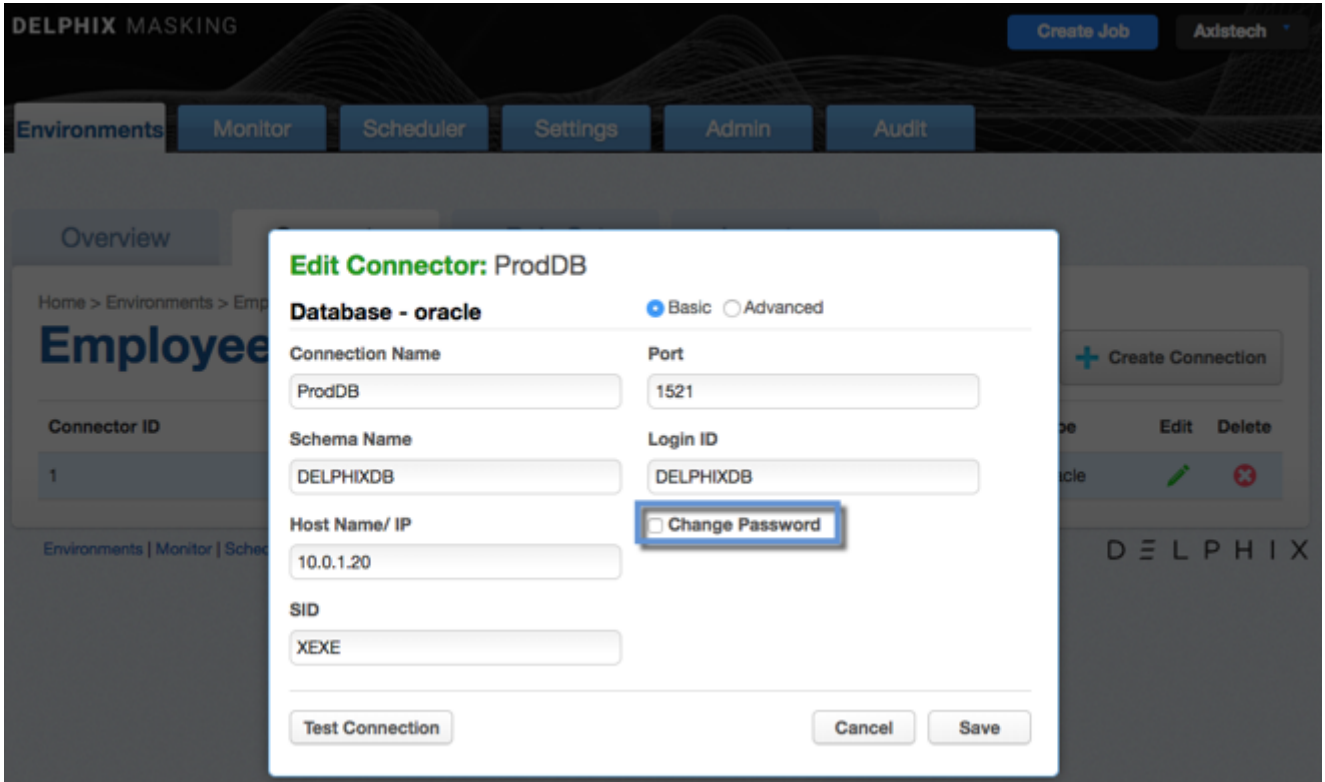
DELPHIX MASKING

Create Job Axistech

Environments Monitor Scheduler Settings Admin Audit

Overview

Home > Environments > Emp

Employee

Connector ID

1

Environments | Monitor | Sche

Create Connection

pe Edit Delete

cle

DELPHIX

Edit Connector: ProdDB

Database - oracle

Basic Advanced

Connection Name

ProdDB

Schema Name

DELPHIXDB

Host Name/ IP

10.0.1.20

SID

XEXE

Port

1521

Login ID

DELPHIXDB

Change Password

Test Connection

Cancel Save